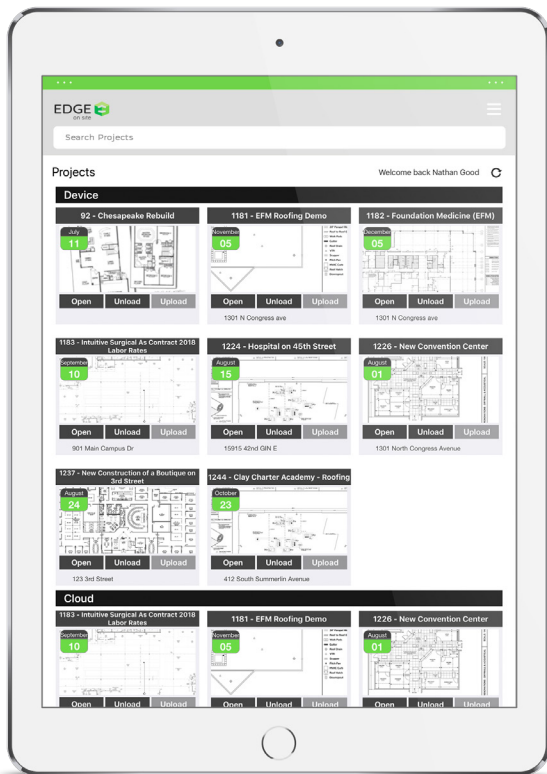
EDGE
on site

Search Projects

Projects

Welcome back Nathan Good

Device

92 - Chesapeake Rebuild
July
11
Open Unload Upload

1181 - EFM Roofing Demo
November
05
Open Unload Upload
1301 N Congress ave

1182 - Foundation Medicine (EFM)
December
05
Open Unload Upload
1301 N Congress ave

1183 - Intuitive Surgical As Contract 2018 Labor Rates
September
10
Open Unload Upload
901 Main Campus Dr

1224 - Hospital on 45th Street
August
15
Open Unload Upload
15915 42nd GIN E

1226 - New Convention Center
August
01
Open Unload Upload
1301 North Congress Avenue

1237 - New Construction of a Boutique on 3rd Street
August
24
Open Unload Upload
123 3rd Street

1244 - Clay Charter Academy - Roofing
October
23
Open Unload Upload
412 South Summerlin Avenue

Cloud

1183 - Intuitive Surgical As Contract 2018 Labor Rates
September
10
Open Unload Upload

1181 - EFM Roofing Demo
November
05
Open Unload Upload

1226 - New Convention Center
August
01
Open Unload Upload